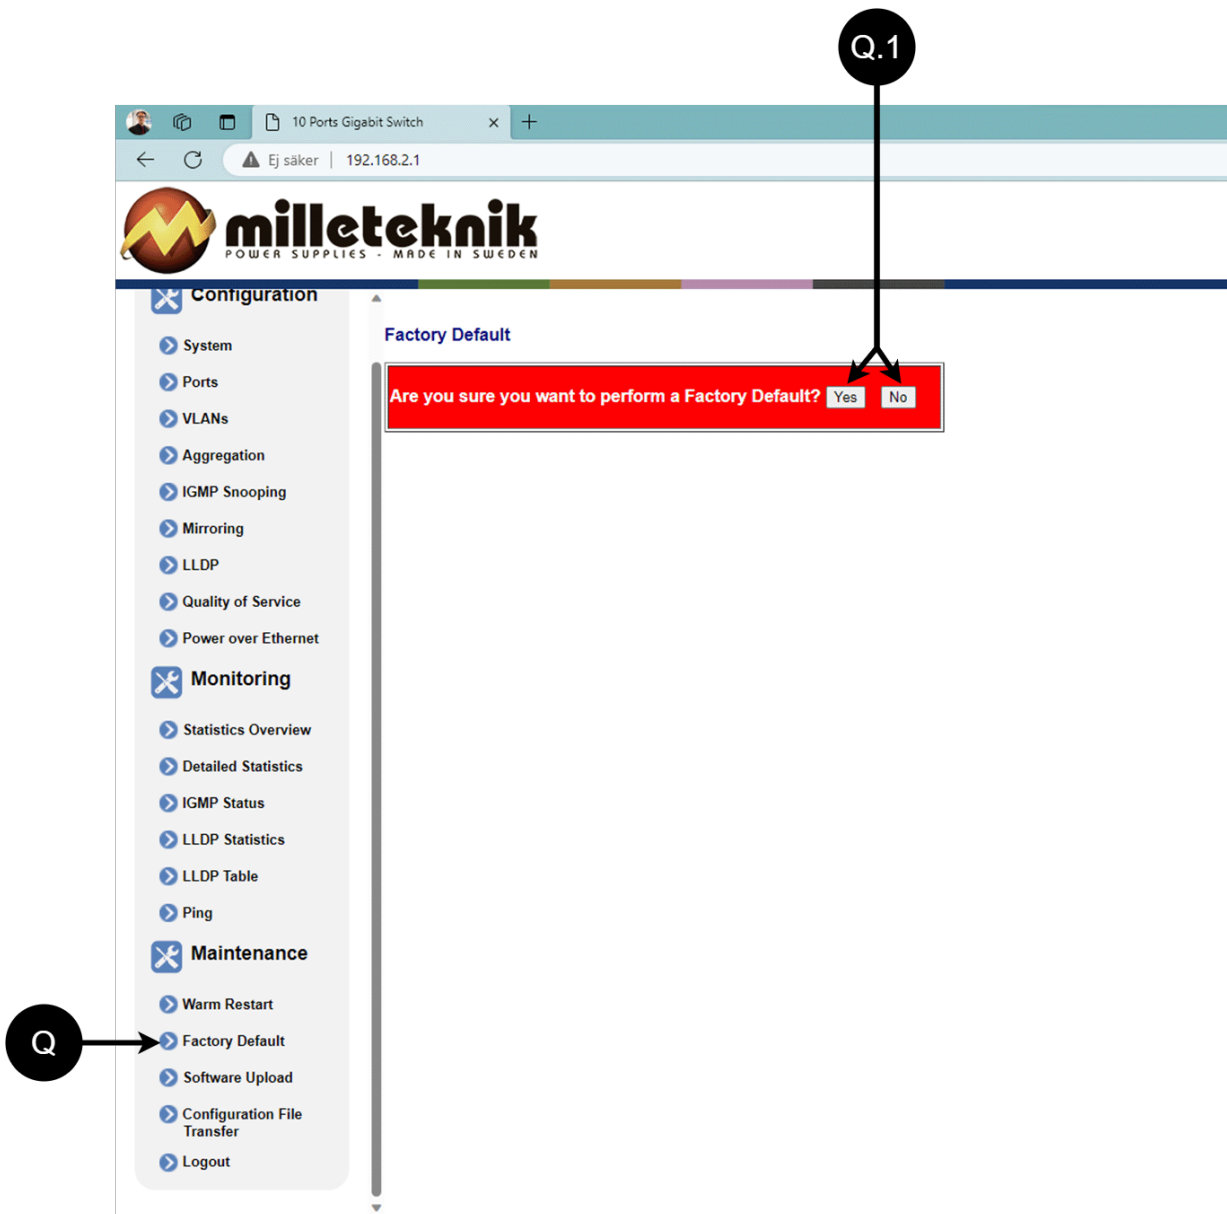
Q.1

10 Ports Gigabit Switch

Ej säker | 192.168.2.1

milleteknik
POWER SUPPLIES - MADE IN SWEDEN

Configuration

System

Ports

VLANs

Aggregation

IGMP Snooping

Mirroring

LLDP

Quality of Service

Power over Ethernet

Monitoring

Statistics Overview

Detailed Statistics

IGMP Status

LLDP Statistics

LLDP Table

Ping

Maintenance

Warm Restart

Factory Default

Software Upload

Configuration File Transfer

Logout

Factory Default

Are you sure you want to perform a Factory Default? Yes No

Q